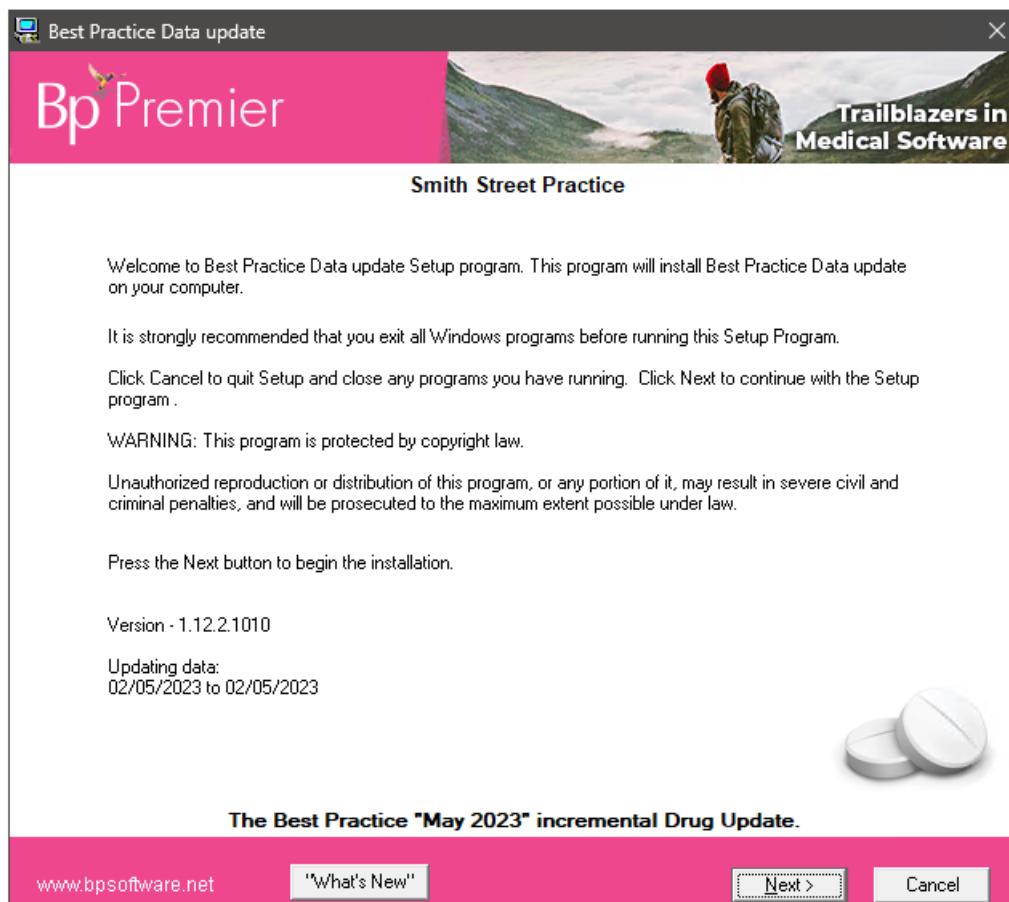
Best Practice Data update

Bp Premier

Trailblazers in Medical Software

Smith Street Practice

Welcome to Best Practice Data update Setup program. This program will install Best Practice Data update on your computer.

It is strongly recommended that you exit all Windows programs before running this Setup Program.

Click Cancel to quit Setup and close any programs you have running. Click Next to continue with the Setup program .

WARNING: This program is protected by copyright law.

Unauthorized reproduction or distribution of this program, or any portion of it, may result in severe civil and criminal penalties, and will be prosecuted to the maximum extent possible under law.

Press the Next button to begin the installation.

Version - 1.12.2.1010

Updating data:
02/05/2023 to 02/05/2023

The Best Practice "May 2023" incremental Drug Update.

www.bpsoftware.net

"What's New"

Next >

Cancel